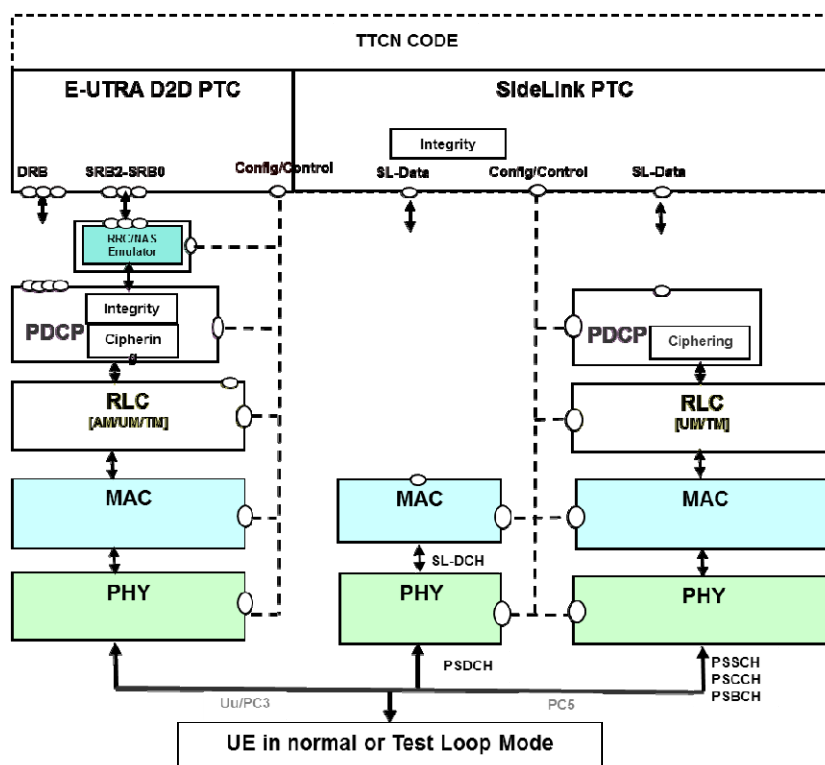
TTCN CODE

E-UTRA D2D PTC

SideLink PTC

Integrity

DRB SRB2-SRB0 Config/Control SL-Data Config/Control SL-Data

RRC/NAS Emulator

PDCP Integrity Cipherin g

PDCP Ciphering

RLC [AM/UM/TM]

RLC [UM/TM]

MAC

MAC

MAC

SL-DCH

PHY

PHY

PHY

PSDCH

PSSCH PSCCH PSBCH

Uu/PC3

PC5

UE in normal or Test Loop Mode